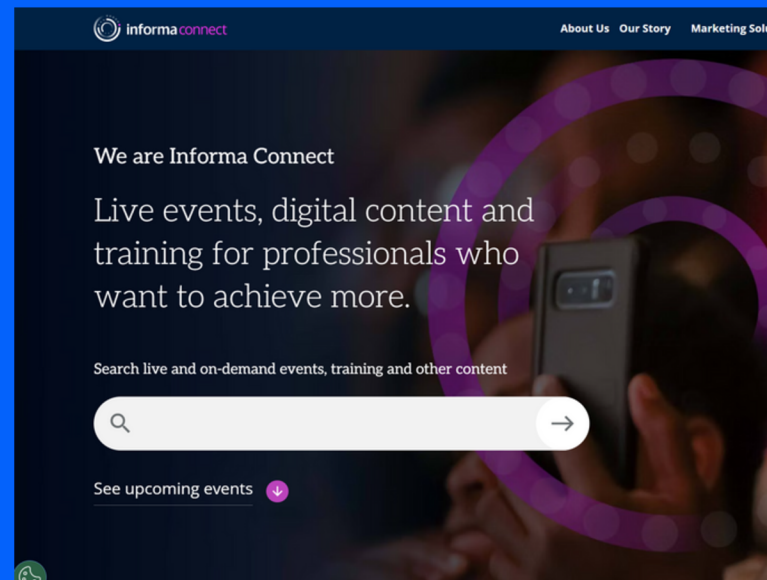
informa connect

About Us Our Story Marketing Solu

We are Informa Connect

Live events, digital content and training for professionals who want to achieve more.

Search live and on-demand events, training and other content

See upcoming events